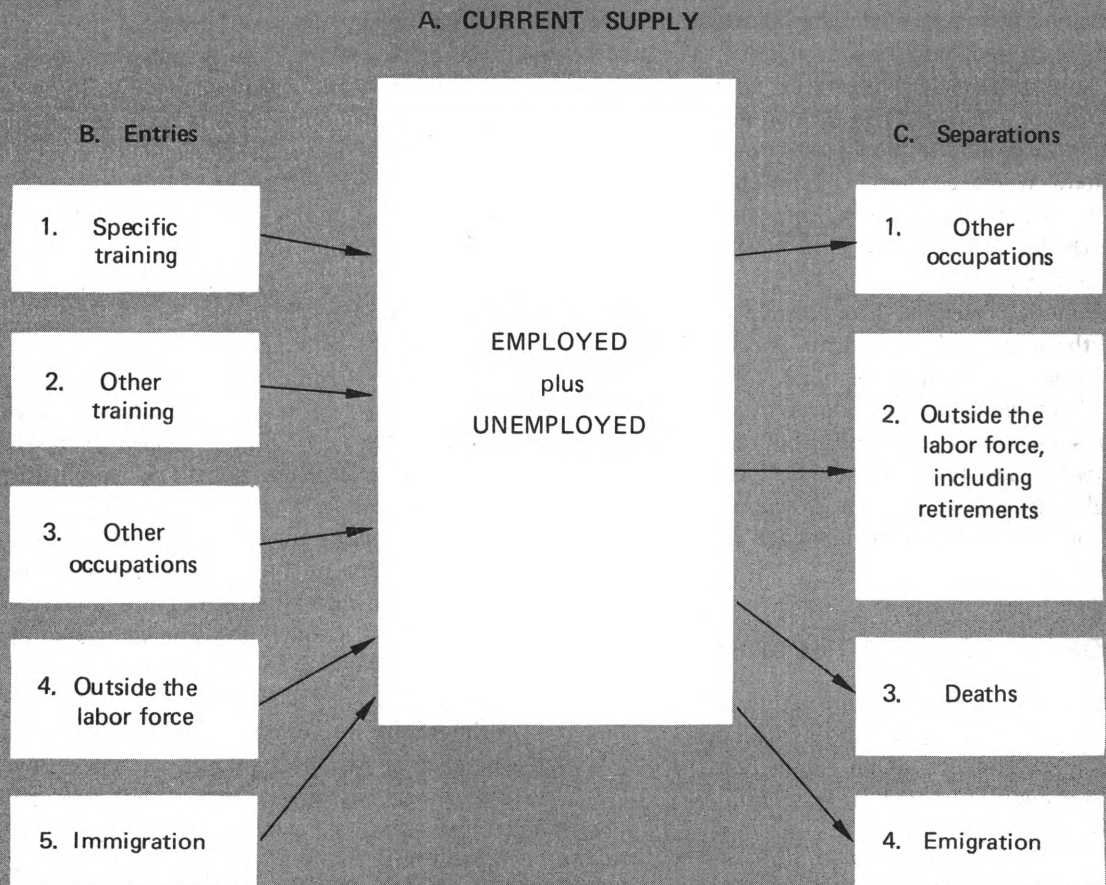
A. CURRENT SUPPLY

B. Entries

1. Specific training

2. Other training

3. Other occupations

4. Outside the labor force

5. Immigration

EMPLOYED
plus
UNEMPLOYED

C. Separations

1. Other occupations

2. Outside the labor force, including retirements

3. Deaths

4. Emigration